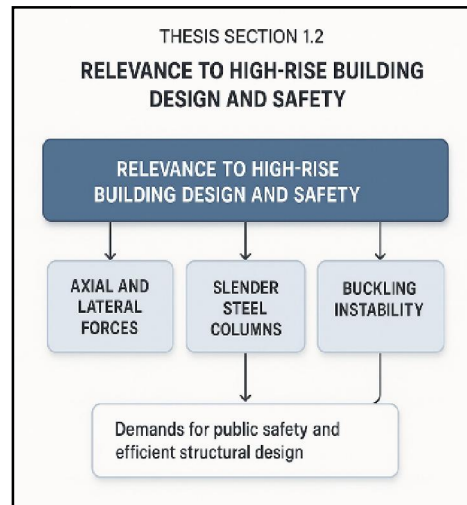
THESIS SECTION 1.2

RELEVANCE TO HIGH-RISE BUILDING DESIGN AND SAFETY

RELEVANCE TO HIGH-RISE BUILDING DESIGN AND SAFETY

AXIAL AND LATERAL FORCES

SLENDER STEEL COLUMNS

BUCKLING INSTABILITY

Demands for public safety and efficient structural design